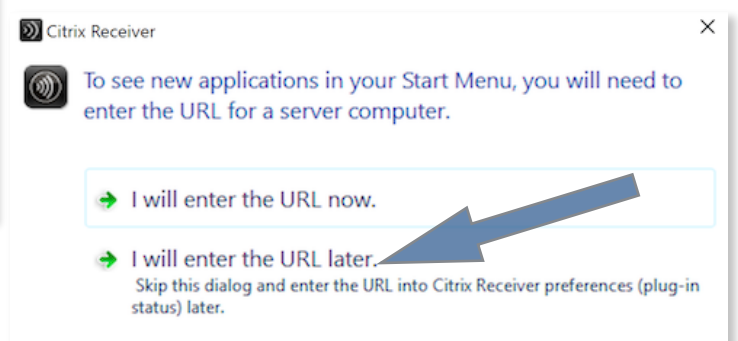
Citrix Receiver

×

To see new applications in your Start Menu, you will need to enter the URL for a server computer.

I will enter the URL now.

I will enter the URL later.
Skip this dialog and enter the URL into Citrix Receiver preferences (plug-in status) later.